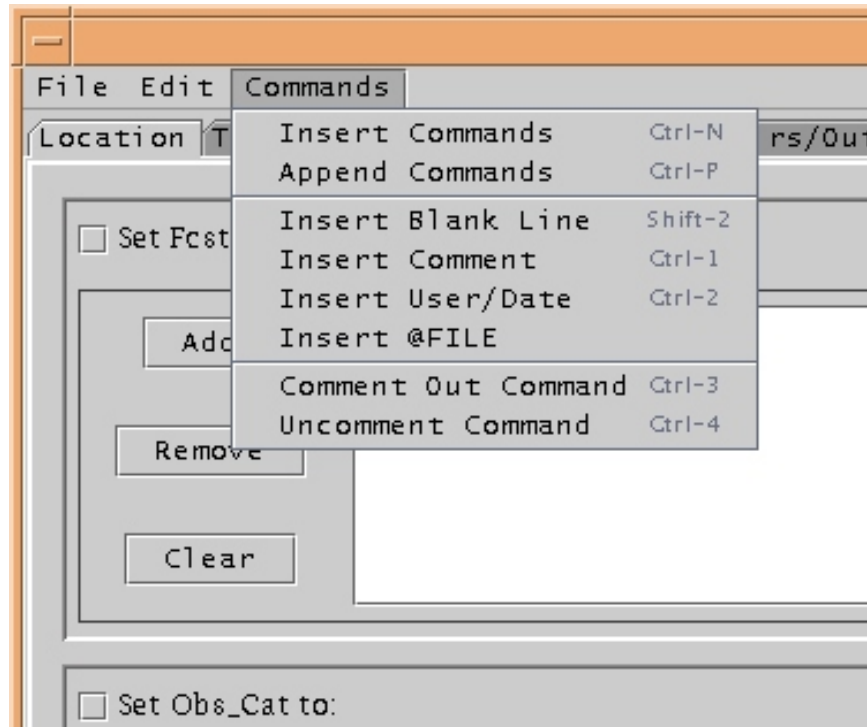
File Edit Commands

Location T

rs/Ou

Insert Commands Ctrl-N
Append Commands Ctrl-P

Insert Blank Line Shift-2
Insert Comment Ctrl-1
Insert User/Date Ctrl-2
Insert @FILE

Comment Out Command Ctrl-3
Uncomment Command Ctrl-4

Set Fcst

Add

Remove

Clear

Set Obs_Cat to: